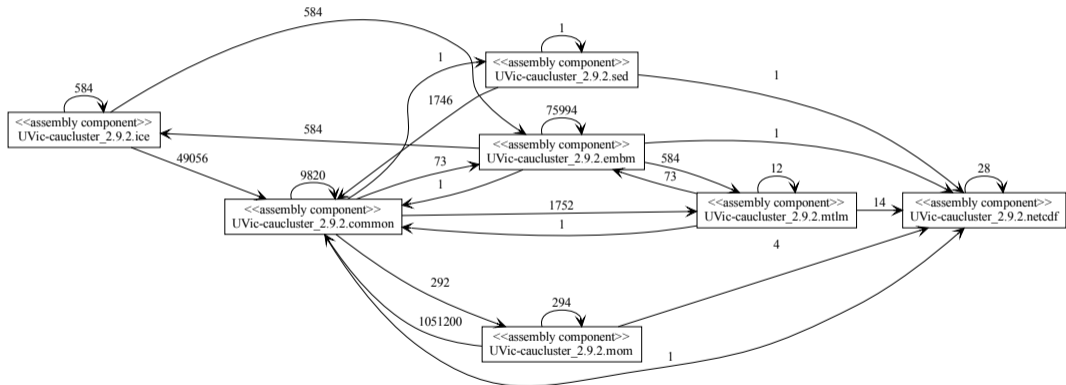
584

1

<<assembly component>>
UVic-caucluster_2.9.2.sed

584

<<assembly component>>
UVic-caucluster_2.9.2.ice

1

1746

1

75994

584

<<assembly component>>
UVic-caucluster_2.9.2.embm

1

49056

9820

73

584

73

12

<<assembly component>>
UVic-caucluster_2.9.2.common

1

1752

<<assembly component>>
UVic-caucluster_2.9.2.mtlm

14

28

<<assembly component>>
UVic-caucluster_2.9.2.netcdf

1

4

292

294

1051200

<<assembly component>>
UVic-caucluster_2.9.2.mom

1